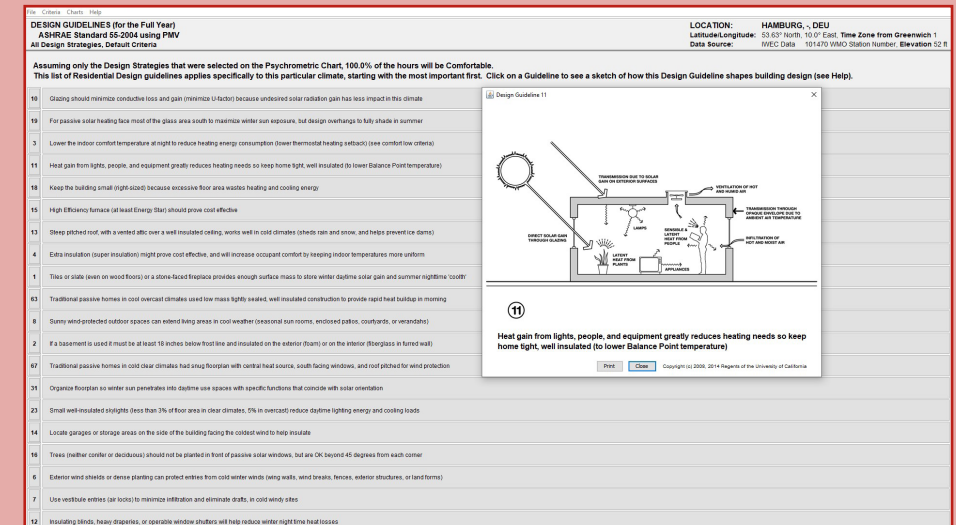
File Criteria Charts Help

DESIGN GUIDELINES (for the Full Year)
ASHRAE Standard 55-2004 using PMV
All Design Strategies, Default Criteria

LOCATION: HAMBURG, -, DEU
Latitude/Longitude: 53.63° North, 10.0° East, Time Zone from Greenwich 1
Data Source: IWEC Data 101470 WMO Station Number, Elevation 52 ft

Assuming only the Design Strategies that were selected on the Psychrometric Chart, 100.0% of the hours will be Comfortable.
This list of Residential Design guidelines applies specifically to this particular climate, starting with the most important first. Click on a Guideline to see a sketch of how this Design Guideline shapes building design (see Help).

10 Glazing should minimize conductive loss and gain (minimize U-factor) because undesired solar radiation gain has less impact in this climate

19 For passive solar heating face most of the glass area south to maximize winter sun exposure, but design overhangs to fully shade in summer

3 Lower the indoor comfort temperature at night to reduce heating energy consumption (lower thermostat heating setback) (see comfort low criteria)

11 Heat gain from lights, people, and equipment greatly reduces heating needs so keep home tight, well insulated (to lower Balance Point temperature)

18 Keep the building small (right-sized) because excessive floor area wastes heating and cooling energy

15 High Efficiency furnace (at least Energy Star) should prove cost effective

13 Steep pitched roof, with a vented attic over a well insulated ceiling, works well in cold climates (sheds rain and snow, and helps prevent ice dams)

4 Extra insulation (super insulation) might prove cost effective, and will increase occupant comfort by keeping indoor temperatures more uniform

1 Tiles or slate (even on wood floors) or a stone-faced fireplace provides enough surface mass to store winter daytime solar gain and summer nighttime 'coolth'

63 Traditional passive homes in cool overcast climates used low mass tightly sealed, well insulated construction to provide rapid heat buildup in morning

8 Sunny wind-protected outdoor spaces can extend living areas in cool weather (seasonal sun rooms, enclosed patios, courtyards, or verandahs)

2 If a basement is used it must be at least 18 inches below frost line and insulated on the exterior (foam) or on the interior (fiberglass in furred wall)

67 Traditional passive homes in cold clear climates had snug floorplan with central heat source, south facing windows, and roof pitched for wind protection

31 Organize floorplan so winter sun penetrates into daytime use spaces with specific functions that coincide with solar orientation

23 Small well-insulated skylights (less than 3% of floor area in clear climates, 5% in overcast) reduce daytime lighting energy and cooling loads

14 Locate garages or storage areas on the side of the building facing the coldest wind to help insulate

16 Trees (neither conifer or deciduous) should not be planted in front of passive solar windows, but are OK beyond 45 degrees from each corner

6 Exterior wind shields or dense planting can protect entries from cold winter winds (wing walls, wind breaks, fences, exterior structures, or land forms)

7 Use vestibule entries (air locks) to minimize infiltration and eliminate drafts, in cold windy sites

12 Insulating blinds, heavy draperies, or operable window shutters will help reduce winter night time heat losses

Design Guideline 11

TRANSMISSION DUE TO SOLAR GAIN ON EXTERIOR SURFACES
VENTILATION OF HOT AND HUMID AIR
TRANSMISSION THROUGH OPAQUE ENVELOPE DUE TO AMBIENT AIR TEMPERATURE
DIRECT SOLAR GAIN THROUGH GLAZING
LAMPS
SENSIBLE & LATENT HEAT FROM PEOPLE
INFILTRATION OF HOT AND MOIST AIR
LATENT HEAT FROM PLANTS
APPLIANCES

11

Heat gain from lights, people, and equipment greatly reduces heating needs so keep home tight, well insulated (to lower Balance Point temperature)

Print Close Copyright (c) 2008, 2014 Regents of the University of California